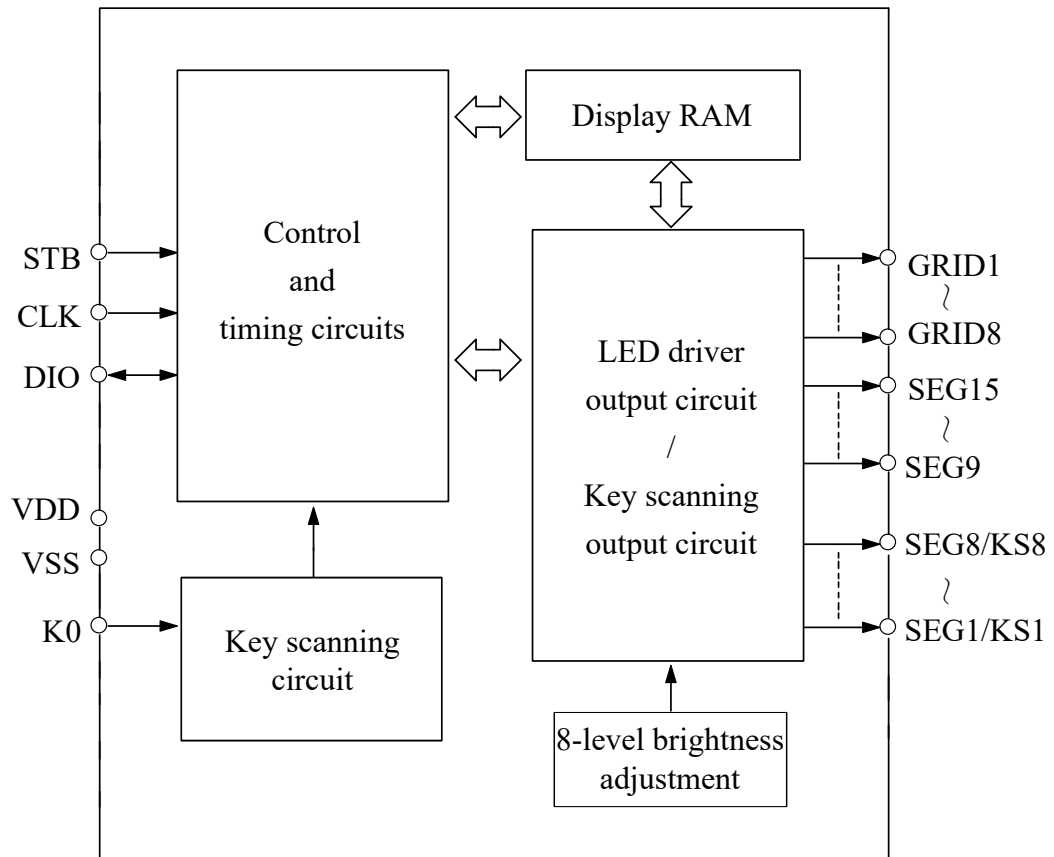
Display RAM

Control
and
timing circuits

STB
CLK
DIO

VDD
VSS
K0

Key scanning
circuit

LED driver
output circuit
/
Key scanning
output circuit

GRID1
~
GRID8
SEG15
~
SEG9
SEG8/KS8
~
SEG1/KS1

8-level brightness
adjustment